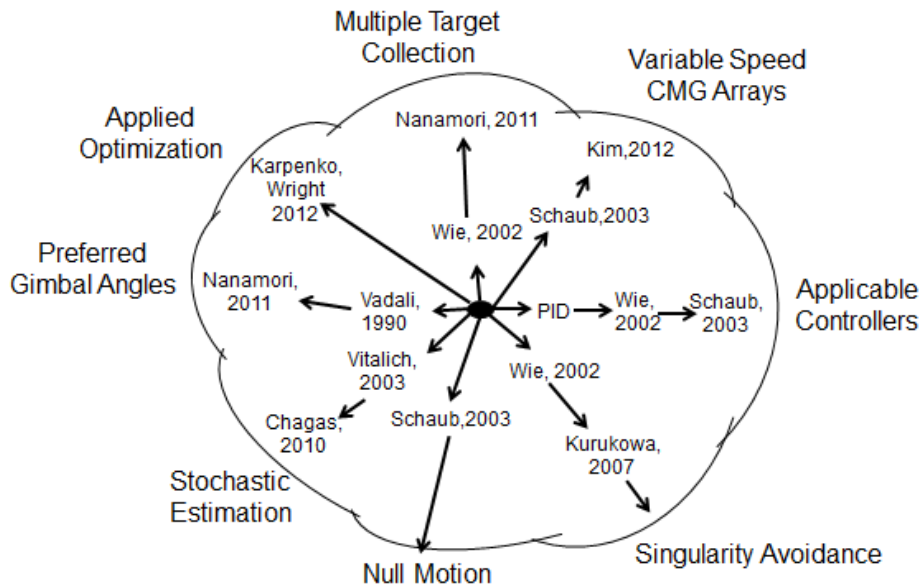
Multiple Target Collection

Variable Speed CMG Arrays

Applied Optimization

Nanamori, 2011

Kim,2012

Karpenko, Wright 2012

Wie, 2002

Schaub,2003

Preferred Gimbal Angles

Nanamori, 2011

Vadali, 1990

PID

Wie, 2002

Schaub, 2003

Applicable Controllers

Vitalich, 2003

Wie, 2002

Chagas, 2010

Schaub,2003

Kurukowa, 2007

Stochastic Estimation

Singularity Avoidance

Null Motion